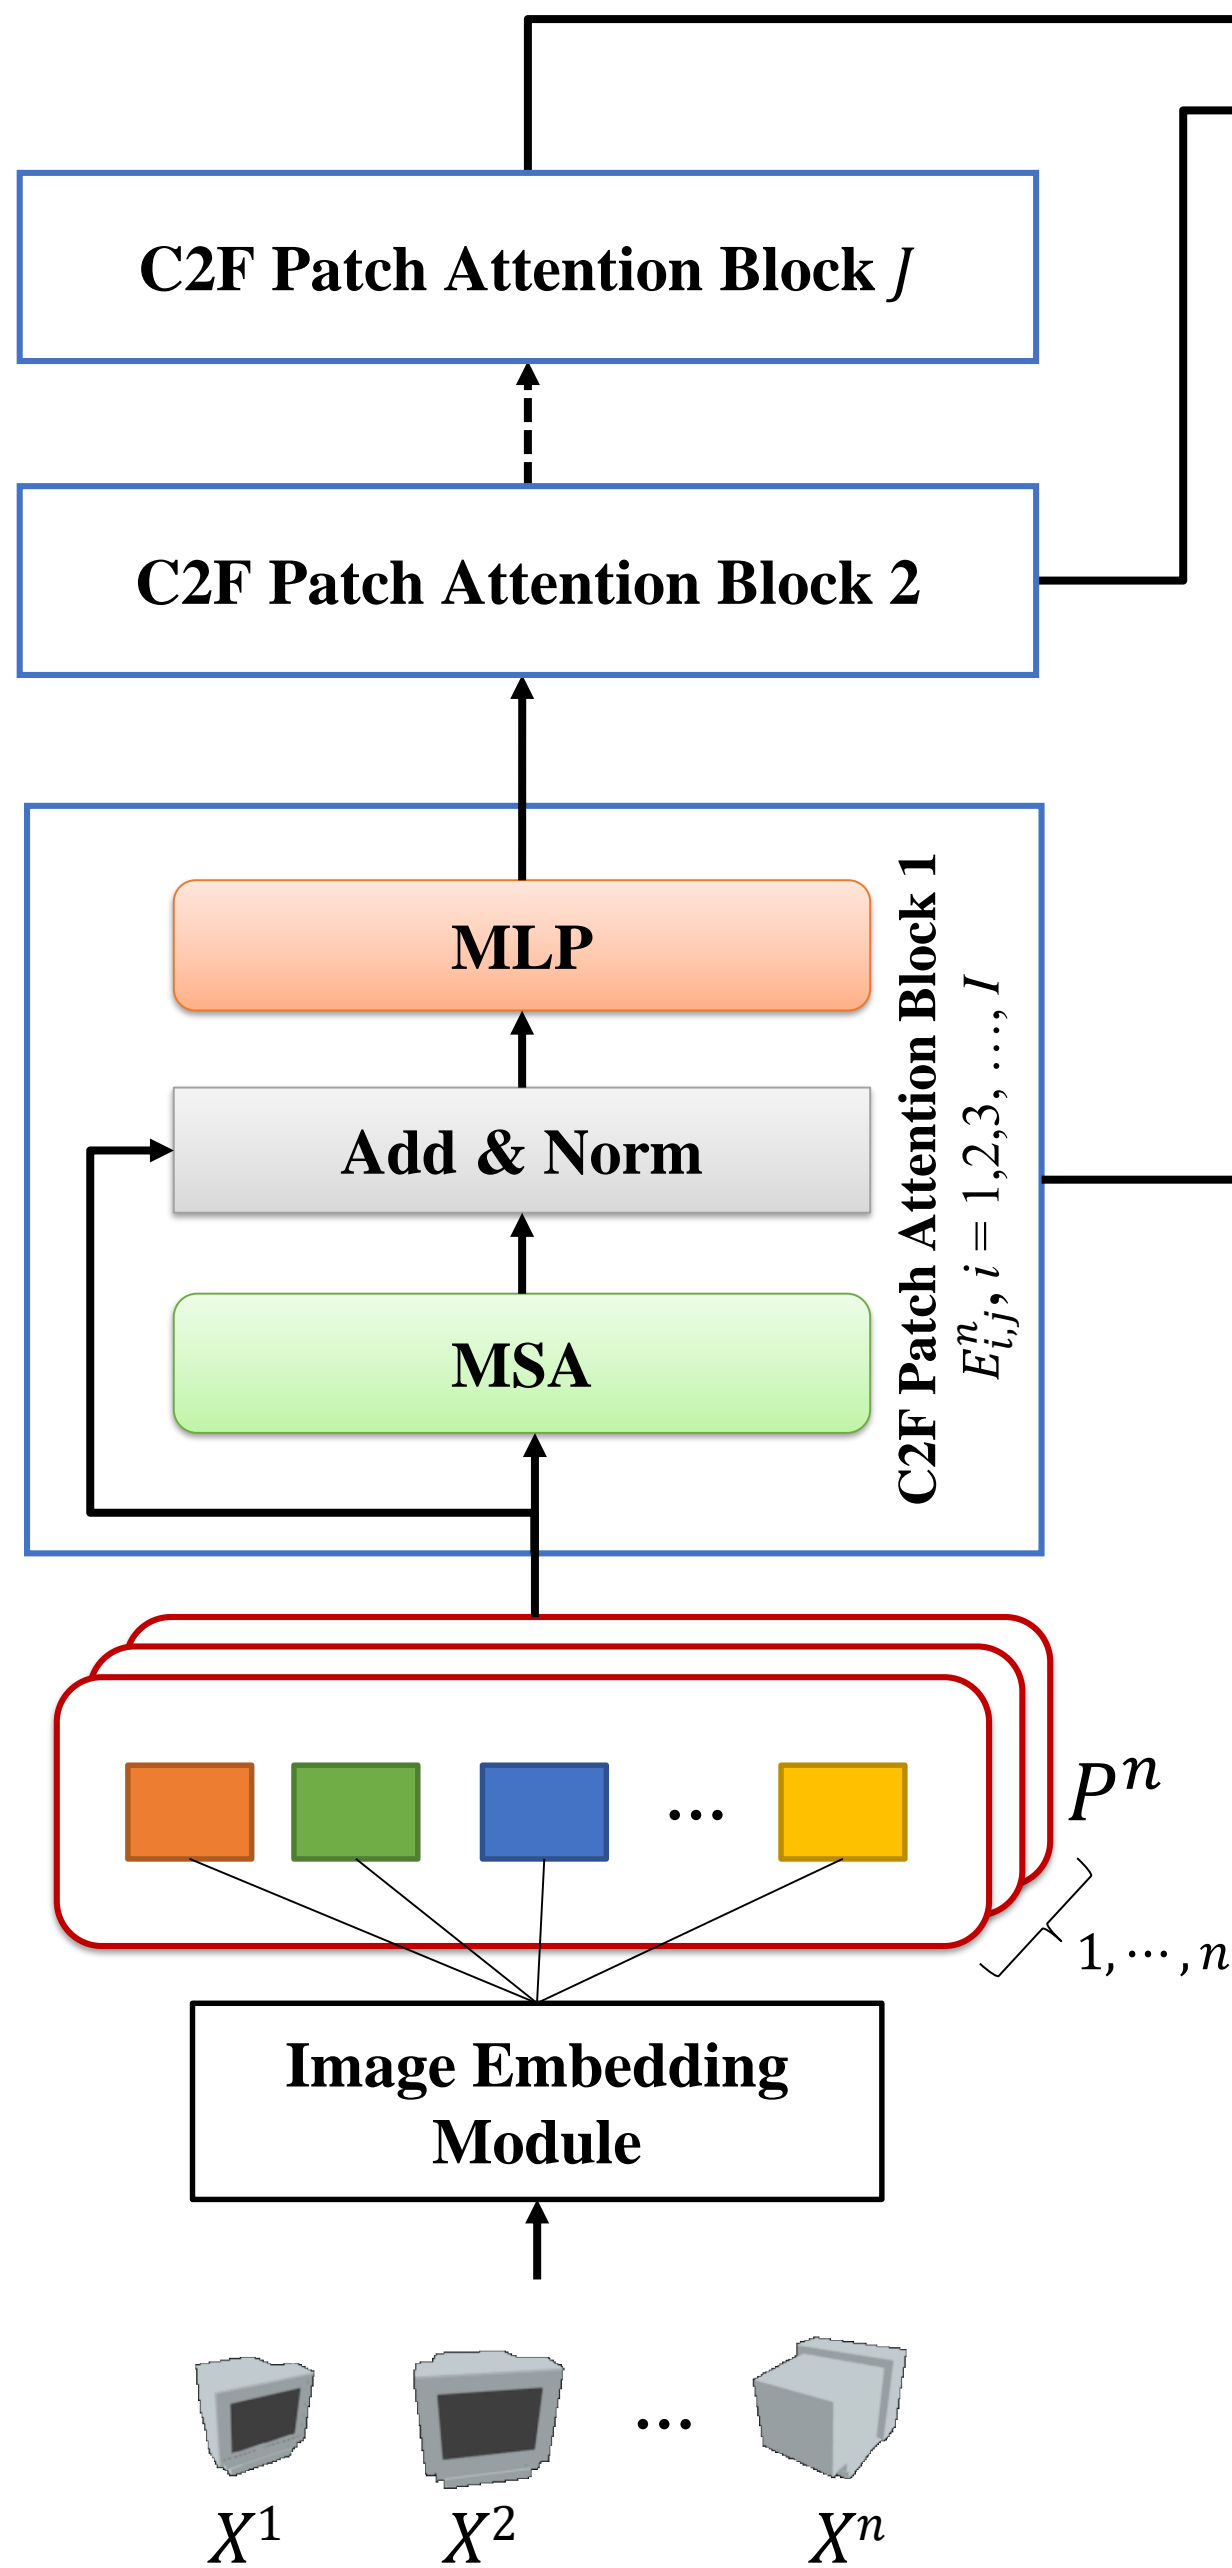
C2F Patch Attention Block $J$

C2F Patch Attention Block 2

MLP

Add & Norm

MSA

C2F Patch Attention Block 1

$E_{i,j}^{n}, i = 1,2,3, \dots, I$

...

$P^n$

$1, \cdots, n$

Image Embedding Module

...

$X^1$ $X^2$ $X^n$